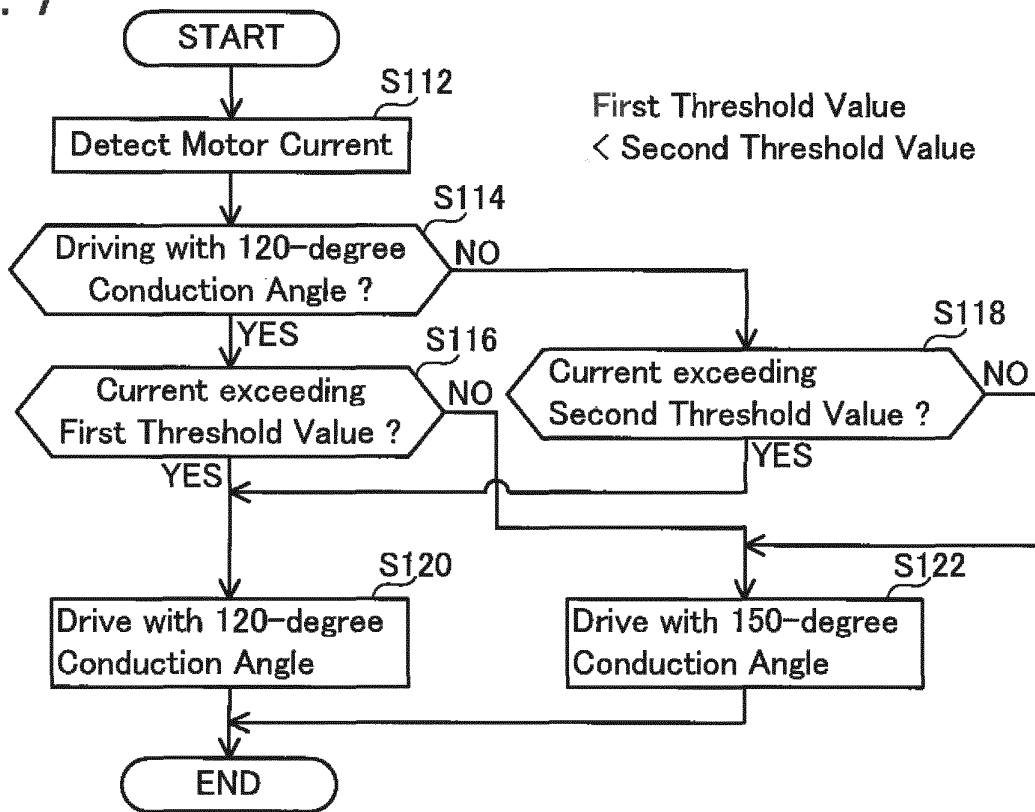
START

S112

Detect Motor Current

First Threshold Value
< Second Threshold Value

S114

Driving with 120-degree Conduction Angle ?

NO

YES

S116

Current exceeding First Threshold Value ?

NO

S118

Current exceeding Second Threshold Value ?

NO

YES

YES

S120

Drive with 120-degree Conduction Angle

S122

Drive with 150-degree Conduction Angle

END